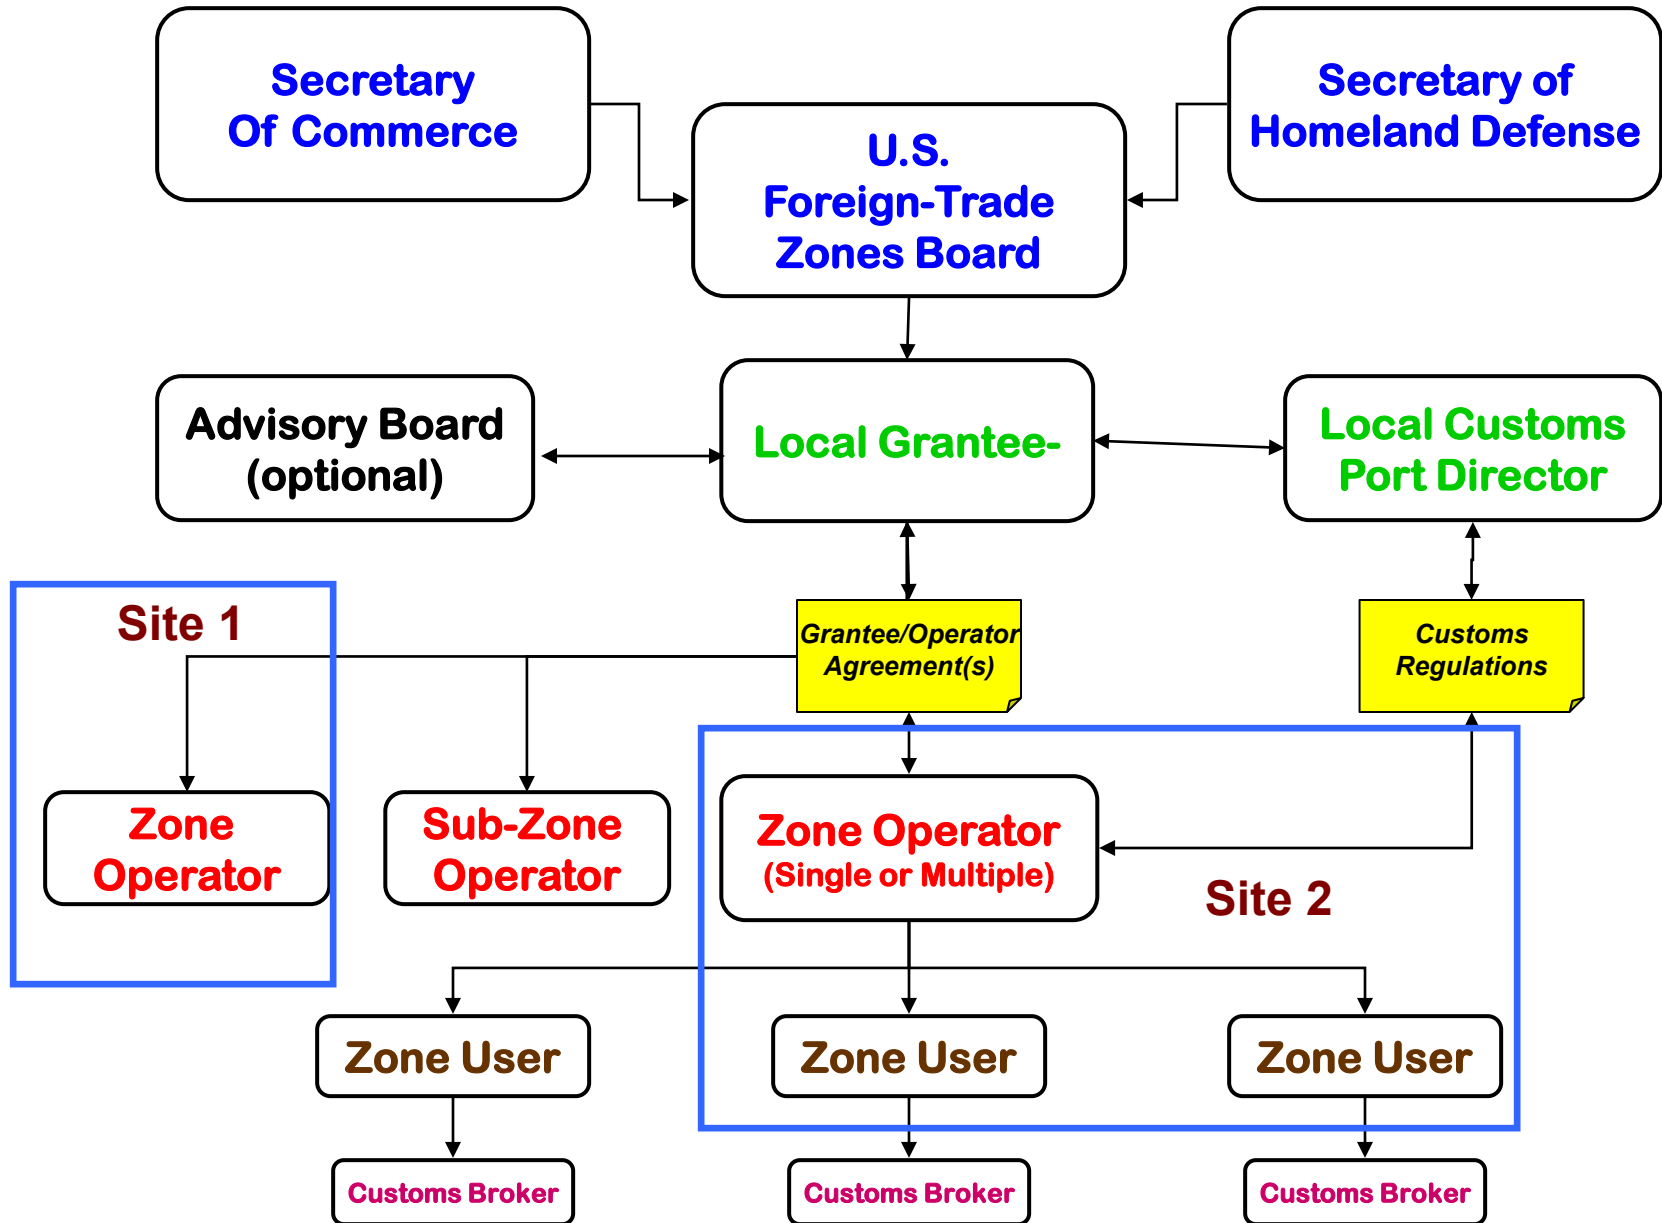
Secretary Of Commerce

U.S. Foreign-Trade Zones Board

Secretary of Homeland Defense

Advisory Board (optional)

Local Grantee-

Local Customs Port Director

Site 1

Grantee/Operator Agreement(s)

Customs Regulations

Zone Operator

Sub-Zone Operator

Zone Operator (Single or Multiple)

Site 2

Zone User

Zone User

Zone User

Customs Broker

Customs Broker

Customs Broker